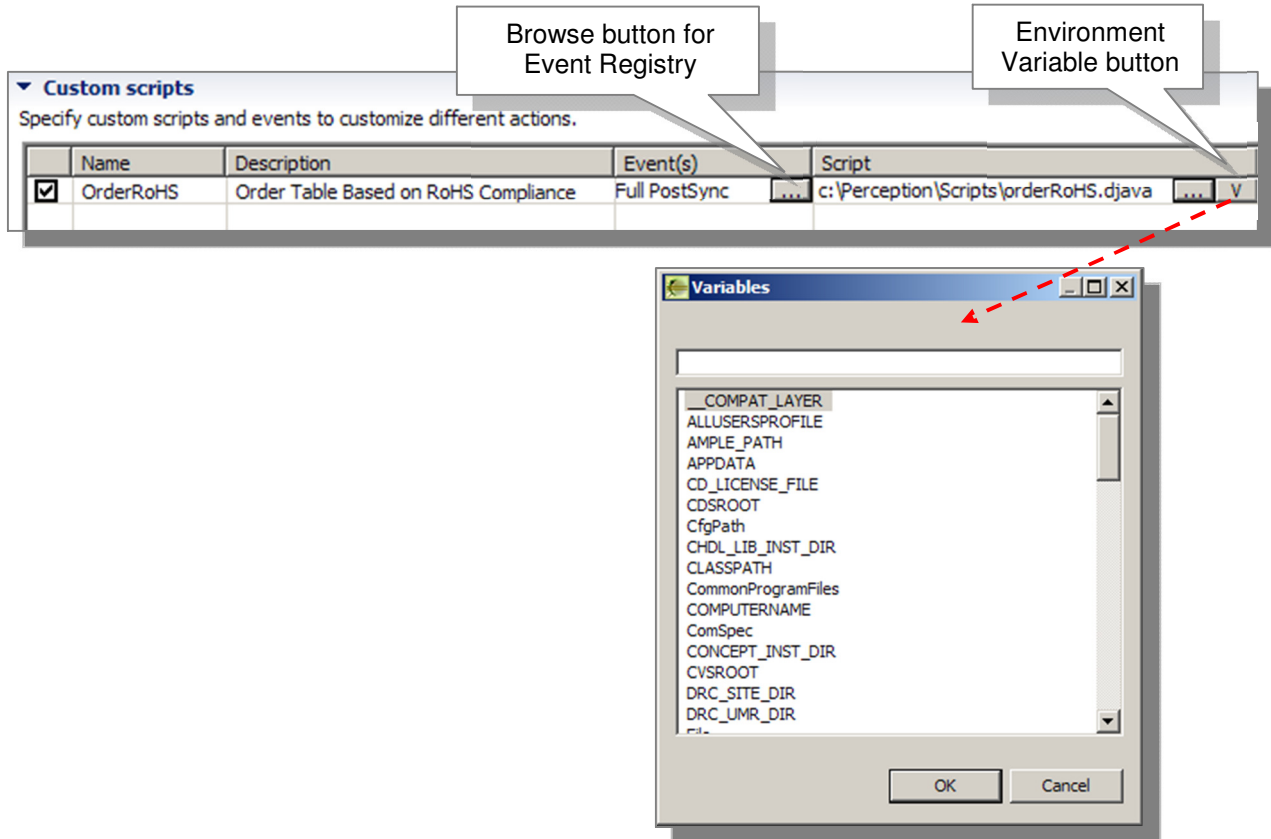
Browse button for Event Registry

Environment Variable button

Custom scripts

Specify custom scripts and events to customize different actions.

| | Name | Description | Event(s) | Script |
|---|---|---|---|---|
| ☑ | OrderRoHS | Order Table Based on RoHS Compliance | Full PostSync ... | c:\Perception\Scripts\orderRoHS.djava ... V |
| | | | | |

Variables

__COMPAT_LAYER
ALLUSERSPROFILE
AMPLE_PATH
APPDATA
CD_LICENSE_FILE
CDSROOT
CfgPath
CHDL_LIB_INST_DIR
CLASSPATH
CommonProgramFiles
COMPUTERNAME
ComSpec
CONCEPT_INST_DIR
CVSROOT
DRC_SITE_DIR
DRC_UMR_DIR
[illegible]

OK
Cancel